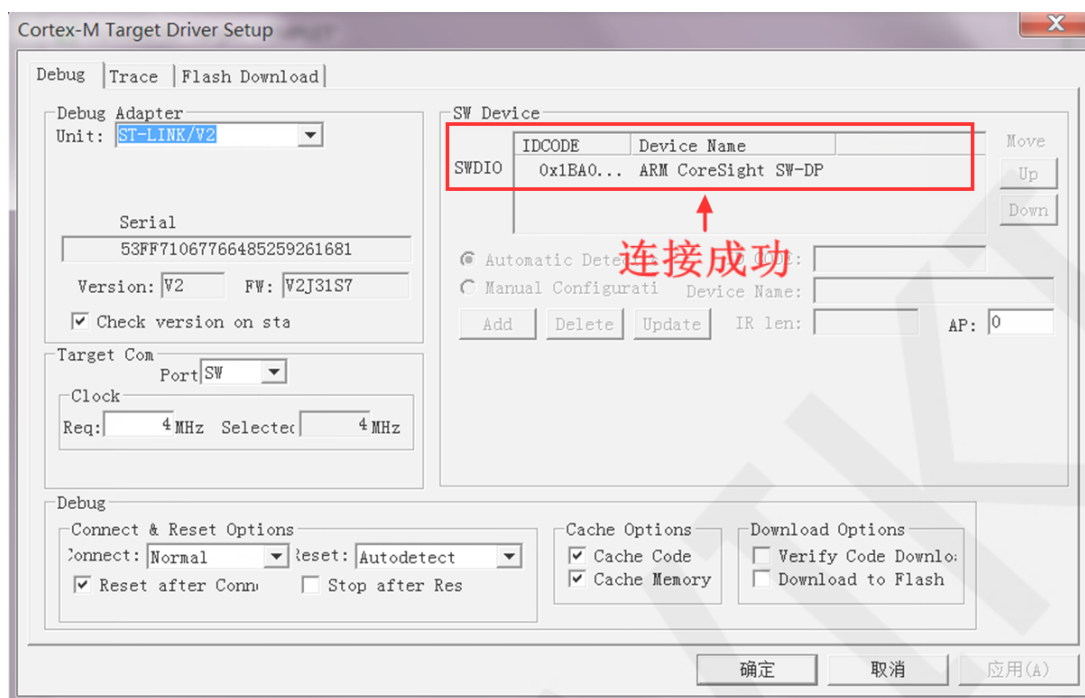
Cortex-M Target Driver Setup

Debug | Trace | Flash Download

Debug Adapter
Unit: ST-LINK/V2

Serial
53FF71067766485259261681
Version: V2 FW: V2J31S7
☑ Check version on sta

Target Com
Port SW
Clock
Req: 4 MHz Selectec 4 MHz

SW Device
| | IDCODE | Device Name |
|---|---|---|
| SWDIO | 0x1BA0... | ARM CoreSight SW-DP |

Move
Up
Down

连接成功

Automatic Dete
Manual Configurati
CODE:
Device Name:
Add Delete Update IR len: AP: 0

Debug
Connect & Reset Options
Connect: Normal Reset: Autodetect
☑ Reset after Conn ☐ Stop after Res

Cache Options
☑ Cache Code
☑ Cache Memory

Download Options
☐ Verify Code Downlo
☐ Download to Flash

确定 取消 应用(A)